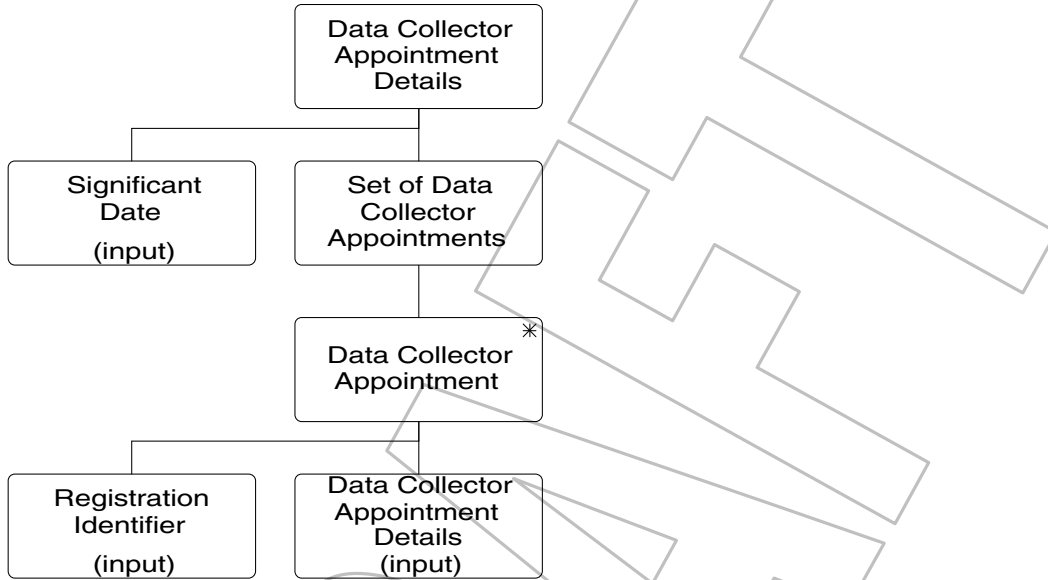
Data Collector Appointment Details

Significant Date (input)

Set of Data Collector Appointments

Data Collector Appointment *

Registration Identifier (input)

Data Collector Appointment Details (input)